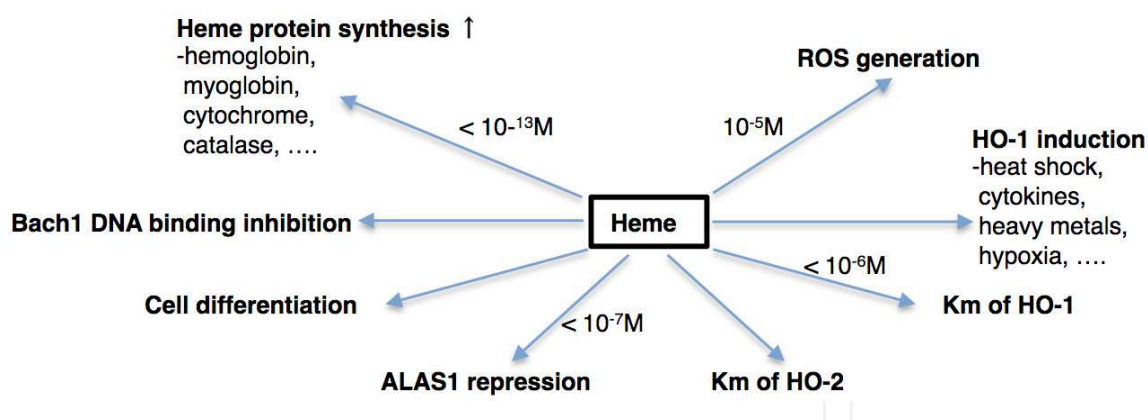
Heme protein synthesis ↑
-hemoglobin,
myoglobin,
cytochrome,
catalase, ….

$< 10^{-13}$M

ROS generation

$10^{-5}$M

HO-1 induction
-heat shock,
cytokines,
heavy metals,
hypoxia, ….

Bach1 DNA binding inhibition

Heme

$< 10^{-6}$M

Cell differentiation

Km of HO-1

$< 10^{-7}$M

ALAS1 repression

Km of HO-2